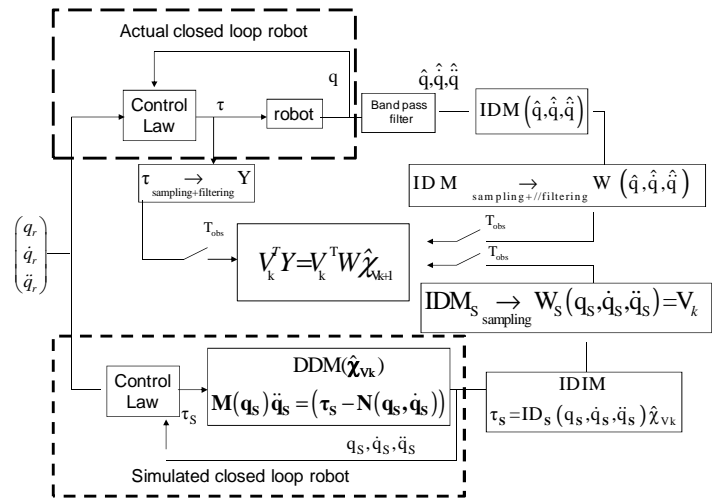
Actual closed loop robot

Control Law

$\tau$

robot

q

$\hat{q},\dot{\hat{q}},\ddot{\hat{q}}$

Band pass filter

$\mathrm{IDM}\left(\hat{q},\dot{\hat{q}},\ddot{\hat{q}}\right)$

$\tau \underset{\text{sampling+filtering}}{\rightarrow} Y$

$\mathrm{IDM} \underset{\text{sampling+//filtering}}{\rightarrow} W\left(\hat{q},\dot{\hat{q}},\ddot{\hat{q}}\right)$

$\begin{pmatrix} q_r \\ \dot{q}_r \\ \ddot{q}_r \end{pmatrix}$

$T_{obs}$

$T_{obs}$

$T_{obs}$

$V_k^T Y = V_k^T W \hat{\chi}_{Vk+1}$

$\mathrm{IDM_S} \underset{\text{sampling}}{\rightarrow} W_S\left(q_S,\dot{q}_S,\ddot{q}_S\right) = V_k$

$\mathrm{DDM}(\hat{\boldsymbol{\chi}}_{\mathbf{Vk}})$

$\mathbf{M}(\mathbf{q_S})\ddot{\mathbf{q}}_\mathbf{S} = \left(\boldsymbol{\tau}_\mathbf{S} - \mathbf{N}(\mathbf{q_S},\dot{\mathbf{q}}_\mathbf{S})\right)$

Control Law

$\tau_S$

IDIM

$\tau_S = ID_S\left(q_S,\dot{q}_S,\ddot{q}_S\right)\hat{\chi}_{Vk}$

$q_S,\dot{q}_S,\ddot{q}_S$

Simulated closed loop robot